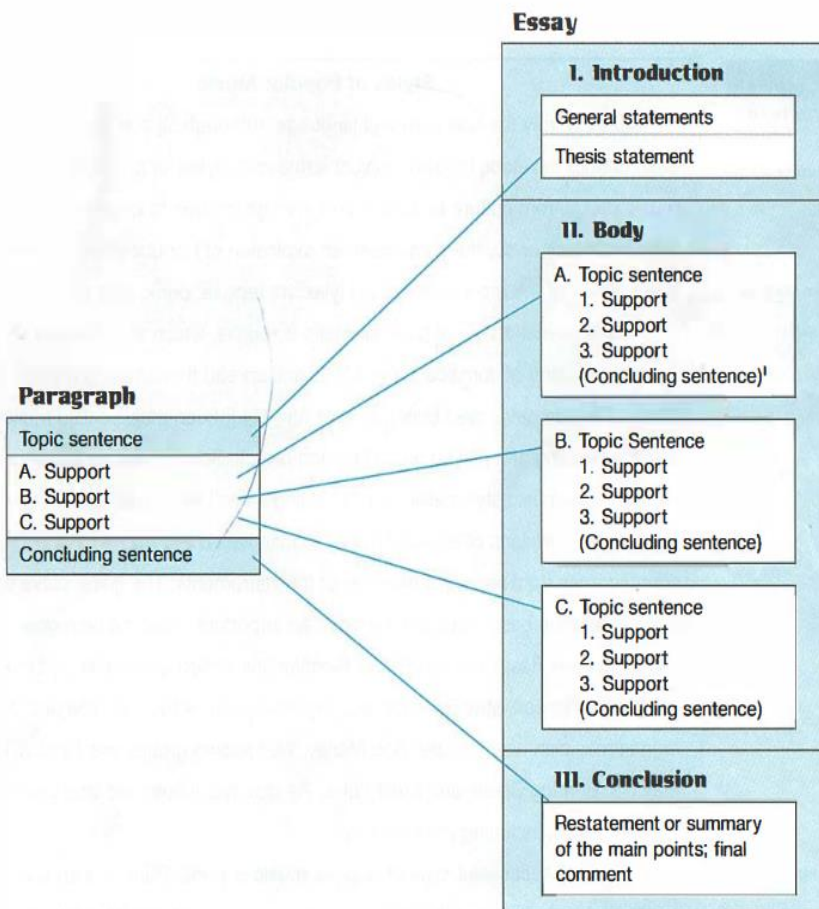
Essay

I. Introduction

General statements

Thesis statement

II. Body

A. Topic sentence
1. Support
2. Support
3. Support
(Concluding sentence)¹

B. Topic Sentence
1. Support
2. Support
3. Support
(Concluding sentence)

C. Topic sentence
1. Support
2. Support
3. Support
(Concluding sentence)

III. Conclusion

Restatement or summary of the main points; final comment

Paragraph

Topic sentence

A. Support
B. Support
C. Support

Concluding sentence